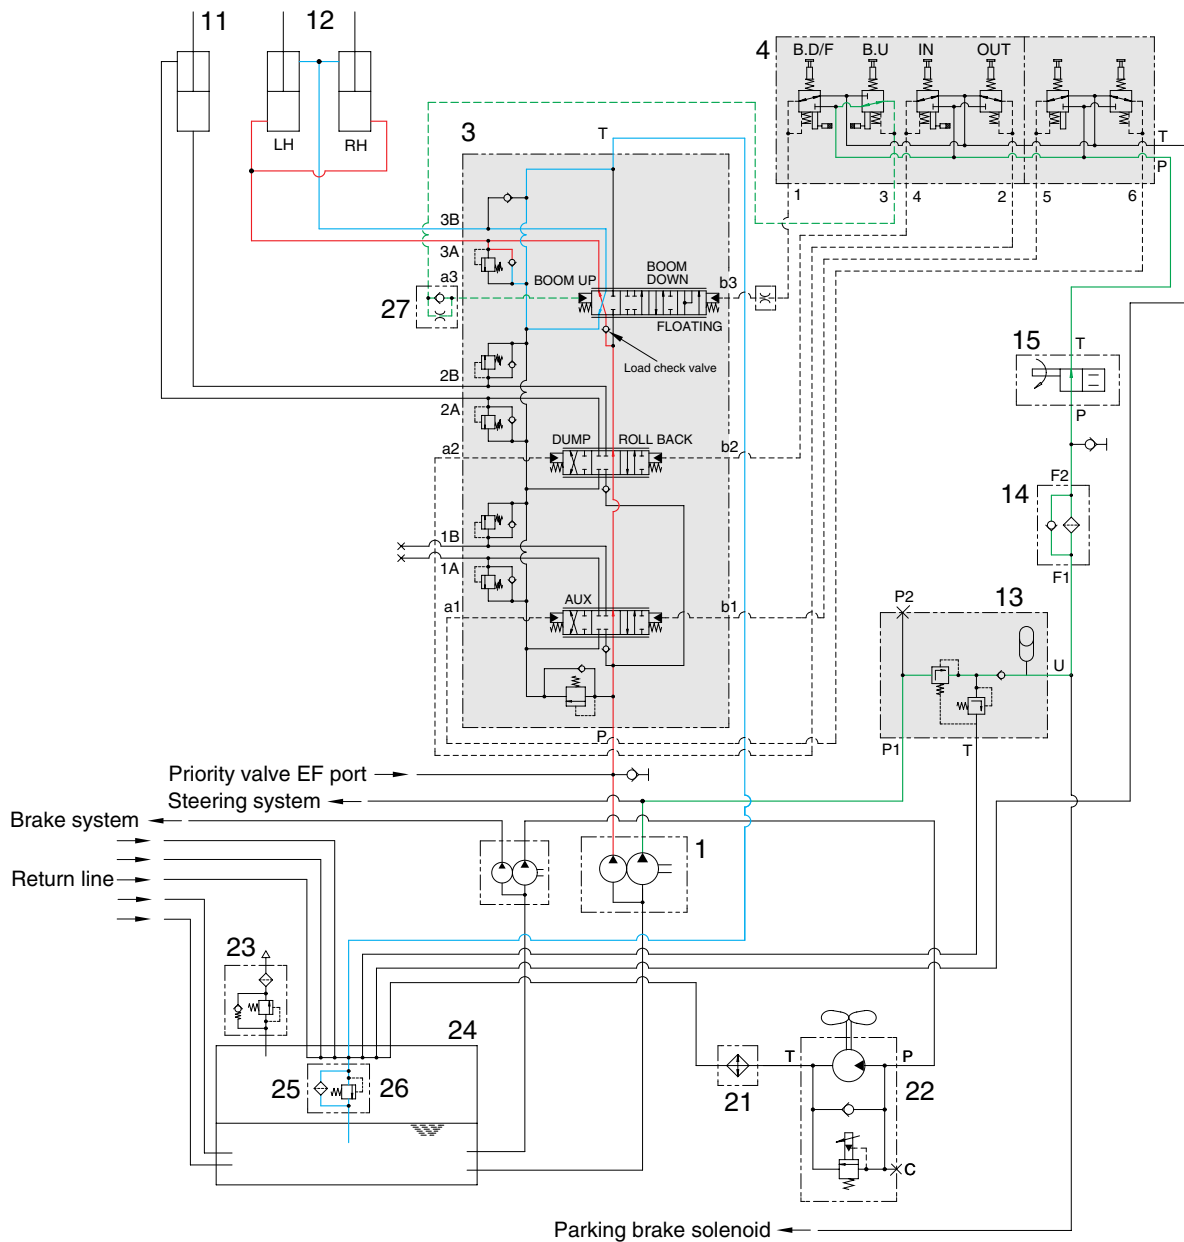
11
12
LH
RH
4
B.D/F
B.U
IN
OUT
T
P
1
3
4
2
5
6
3
T
3B
3A
a3
27
BOOM UP
BOOM DOWN
b3
FLOATING
Load check valve
2B
2A
a2
DUMP
ROLL BACK
b2
1B
1A
a1
AUX
b1
P
15
T
P
F2
14
F1
P2
13
U
P1
T
Priority valve EF port
Steering system
Brake system
Return line
1
23
24
25
26
21
T
P
22
C
Parking brake solenoid